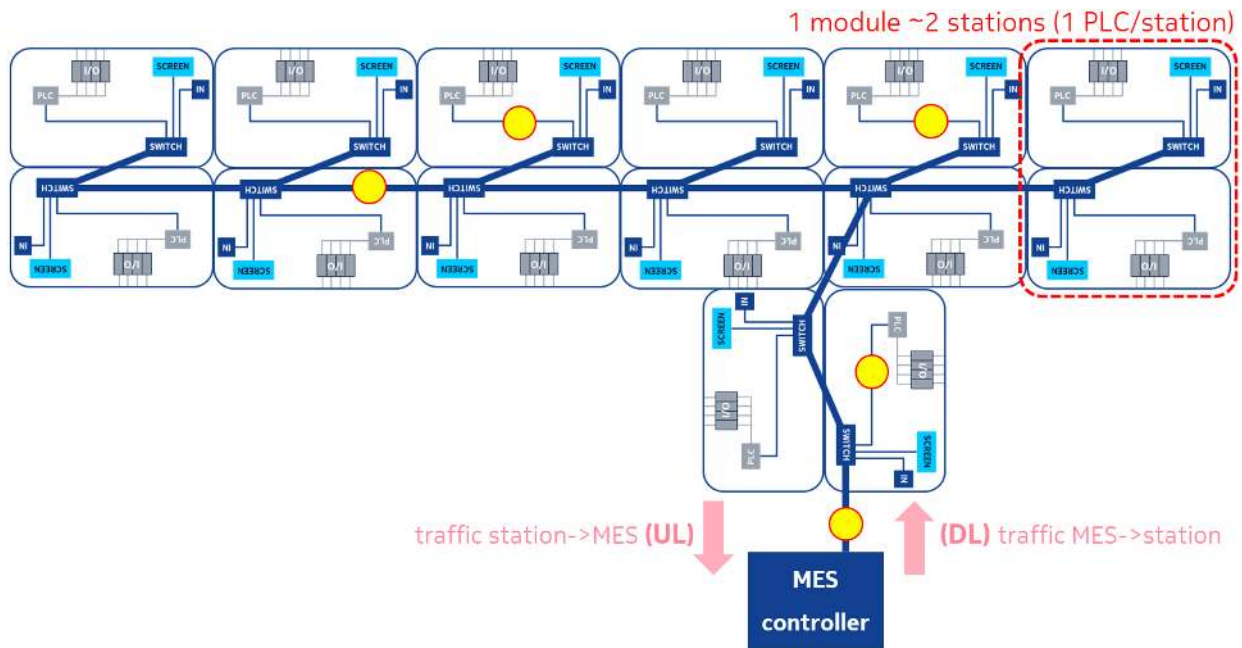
1 module ~2 stations (1 PLC/station)

I/O
SCREEN
IN
PLC
SWITCH

I/O
SCREEN
IN
PLC
SWITCH

I/O
SCREEN
IN
PLC
SWITCH

I/O
SCREEN
IN
PLC
SWITCH

I/O
SCREEN
IN
PLC
SWITCH

I/O
SCREEN
IN
PLC
SWITCH

SWITCH
IN
SCREEN
PLC
I/O

SWITCH
IN
SCREEN
PLC
I/O

SWITCH
IN
SCREEN
PLC
I/O

SWITCH
IN
SCREEN
PLC
I/O

SWITCH
IN
SCREEN
PLC
I/O

SWITCH
IN
SCREEN
PLC
I/O

IN
SCREEN
SWITCH
I/O
PLC

PLC
I/O
SWITCH
SCREEN
IN

traffic station->MES (UL)

(DL) traffic MES->station

MES controller